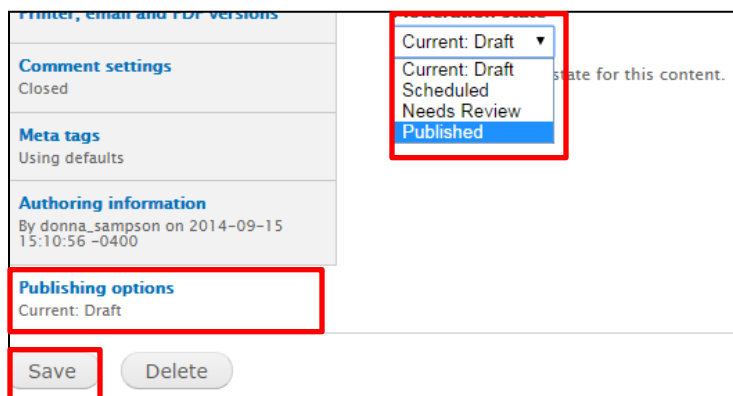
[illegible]

Comment settings
Closed

Meta tags
Using defaults

Authoring information
By donna_sampson on 2014-09-15 15:10:56 -0400

Publishing options
Current: Draft

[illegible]

Current: Draft ▼

Current: Draft
Scheduled
Needs Review
Published

state for this content.

Save

Delete